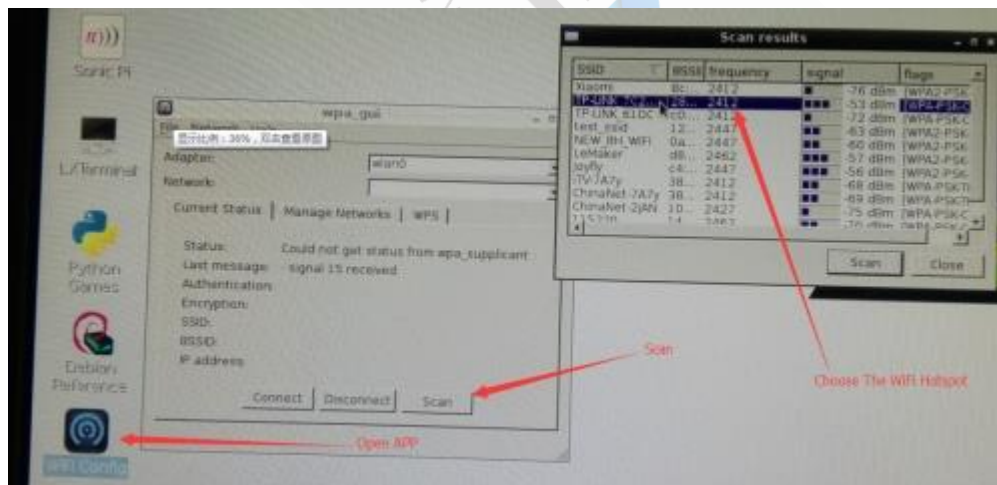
Sonic Pi

LXTerminal

Python Games

Debian Reference

WiFi Config

wpa_gui

显示比例：36%，点击查看原图

Adapter: wlan0

Network:

Current Status | Manage Networks | WPS |

Status: Could not get status from wpa_supplicant

Last message: signal 15 received

Authentication:

Encryption:

SSID:

BSSID:

IP address:

Connect | Disconnect | Scan

Scan results

| SSID | BSSID | frequency | signal | flags |
|---|---|---|---|---|
| Xiaomi | 8c: | 2412 | -76 dBm | [WPA-PSK |
| TP-LINK_7C2 | 28: | 2412 | -53 dBm | [WPA-PSK- |
| TP-LINK_61DC | c0: | 2412 | -72 dBm | [WPA-PSK-C |
| test_ssid | 12: | 2447 | -63 dBm | [WPA2-PSK |
| NEW_BH_WIFI | 0a: | 2447 | -60 dBm | [WPA2-PSK |
| LeMaker | d8: | 2462 | -57 dBm | [WPA2-PSK |
| soyfly | c4: | 2447 | -56 dBm | [WPA2-PSK |
| iTV-7A7y | 38: | 2412 | -68 dBm | [WPA-PSK-TI |
| ChinaNet-7A7y | 38: | 2412 | -69 dBm | [WPA-PSK-TI |
| ChinaNet-2jAN | 10: | 2427 | -75 dBm | [WPA-PSK-C |
| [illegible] | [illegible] | 2462 | -70 dBm | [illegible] |

Scan | Close

Scan

Open APP

Choose The WiFi Hotspot